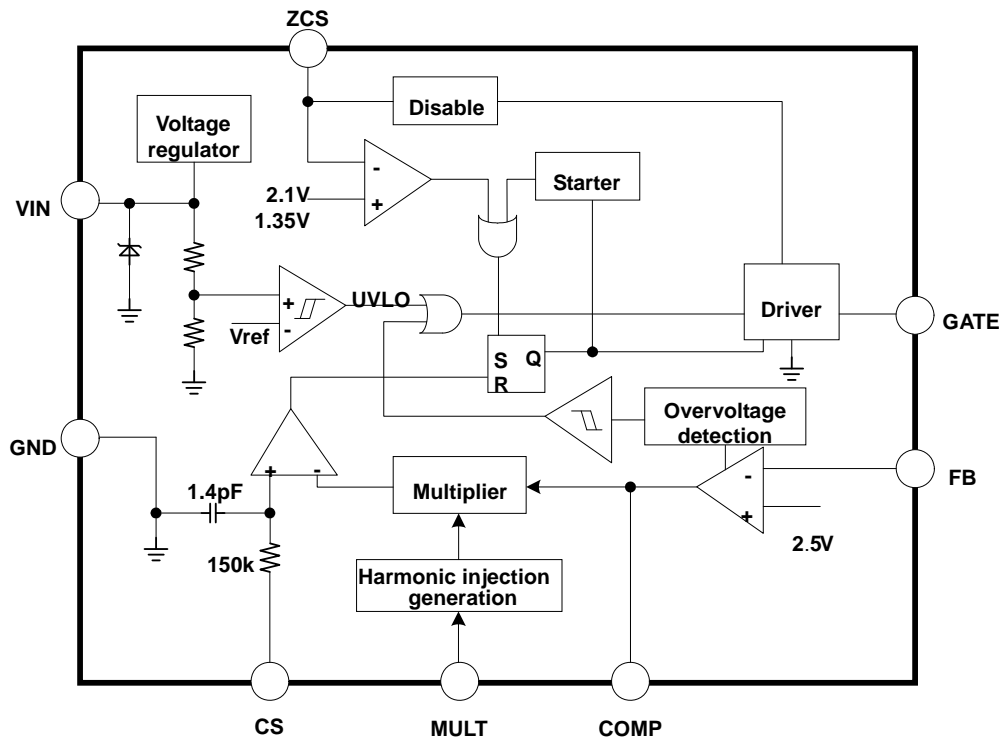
ZCS

Disable

Voltage regulator

2.1V
1.35V

Starter

VIN

UVLO

Vref

Driver

GATE

S
R
Q

GND

Overvoltage detection

FB

1.4pF

Multiplier

2.5V

150k

Harmonic injection generation

CS

MULT

COMP